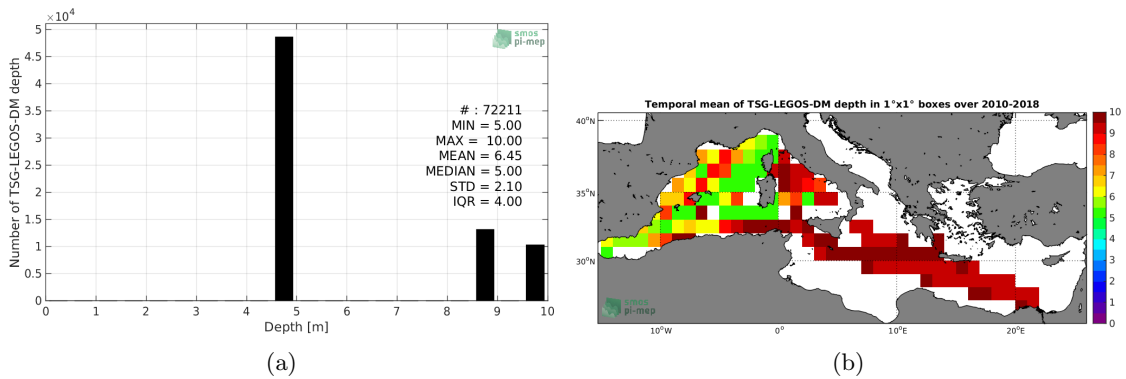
$\times10^4$
5
4.5
4
3.5
3
2.5
2
1.5
1
0.5
0
Number of TSG-LEGOS-DM depth
smos
pi-mep
# : 72211
MIN = 5.00
MAX = 10.00
MEAN = 6.45
MEDIAN = 5.00
STD = 2.10
IQR = 4.00
0 1 2 3 4 5 6 7 8 9 10
Depth [m]
(a)

Temporal mean of TSG-LEGOS-DM depth in 1°x1° boxes over 2010-2018
40°N
35°N
30°N
smos
pi-mep
10°W
0°
10°E
20°E
10
9
8
7
6
5
4
3
2
1
0
(b)